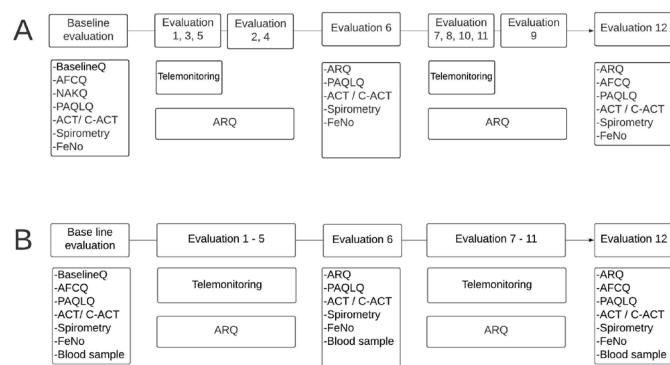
A

Baseline evaluation

-BaselineQ
-AFCQ
-NAKQ
-PAQLQ
-ACT/ C-ACT
-Spirometry
-FeNo

Evaluation 1, 3, 5

Evaluation 2, 4

Telemonitoring

ARQ

Evaluation 6

-ARQ
-PAQLQ
-ACT / C-ACT
-Spirometry
-FeNo

Evaluation 7, 8, 10, 11

Evaluation 9

Telemonitoring

ARQ

Evaluation 12

-ARQ
-AFCQ
-PAQLQ
-ACT / C-ACT
-Spirometry
-FeNo

B

Base line evaluation

-BaselineQ
-AFCQ
-PAQLQ
-ACT/ C-ACT
-Spirometry
-FeNo
-Blood sample

Evaluation 1 - 5

Telemonitoring

ARQ

Evaluation 6

-ARQ
-PAQLQ
-ACT / C-ACT
-Spirometry
-FeNo
-Blood sample

Evaluation 7 - 11

Telemonitoring

ARQ

Evaluation 12

-ARQ
-AFCQ
-PAQLQ
-ACT / C-ACT
-Spirometry
-FeNo
-Blood sample